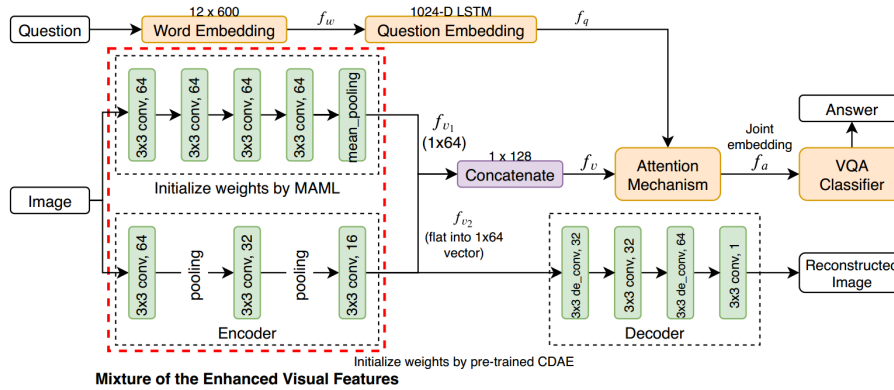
Question

12 x 600

Word Embedding

$f_w$

1024-D LSTM

Question Embedding

$f_q$

3x3 conv, 64

3x3 conv, 64

3x3 conv, 64

3x3 conv, 64

mean_pooling

Initialize weights by MAML

$f_{v_1}$
(1x64)

1 x 128

Concatenate

$f_v$

Attention Mechanism

Joint embedding

$f_a$

Answer

VQA Classifier

Image

3x3 conv, 64

pooling

3x3 conv, 32

pooling

3x3 conv, 16

Encoder

$f_{v_2}$
(flat into 1x64 vector)

3x3 de_conv, 32

3x3 conv, 32

3x3 de_conv, 64

3x3 conv, 1

Decoder

Reconstructed Image

Initialize weights by pre-trained CDAE

Mixture of the Enhanced Visual Features